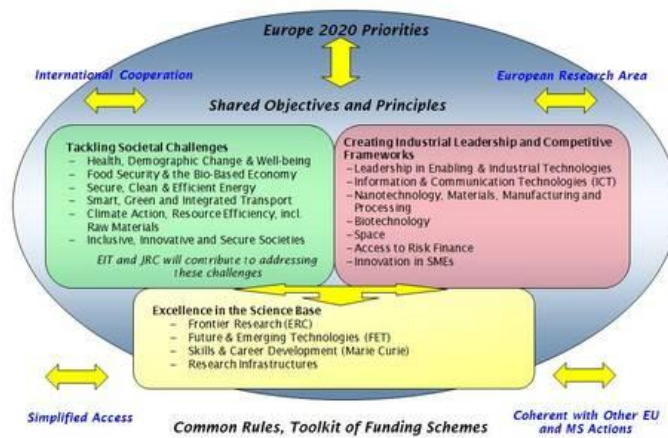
Europe 2020 Priorities

International Cooperation

European Research Area

Shared Objectives and Principles

Tackling Societal Challenges
– Health, Demographic Change & Well-being
– Food Security & the Bio-Based Economy
– Secure, Clean & Efficient Energy
– Smart, Green and Integrated Transport
– Climate Action, Resource Efficiency, incl. Raw Materials
– Inclusive, Innovative and Secure Societies

EIT and JRC will contribute to addressing these challenges

Creating Industrial Leadership and Competitive Frameworks
– Leadership in Enabling & Industrial Technologies
– Information & Communication Technologies (ICT)
– Nanotechnology, Materials, Manufacturing and Processing
– Biotechnology
– Space
– Access to Risk Finance
– Innovation in SMEs

Excellence in the Science Base
– Frontier Research (ERC)
– Future & Emerging Technologies (FET)
– Skills & Career Development (Marie Curie)
– Research Infrastructures

Simplified Access

Common Rules, Toolkit of Funding Schemes

Coherent with Other EU and MS Actions